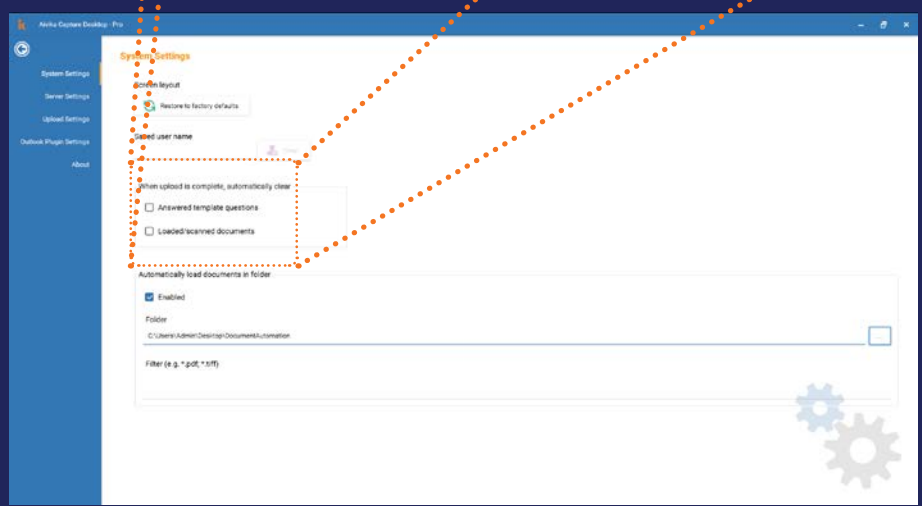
Akika Capture Desktop - Pro

System Settings
Server Settings
Upload Settings
Outlook Plugin Settings
About

System Settings

Screen layout

Restore to factory defaults

Saved user name

Clear

When upload is complete, automatically clear

Answered template questions

Loaded/scanned documents

Automatically load documents in folder

Enabled

Folder

C:\Users\Admin\Desktop\DocumentAutomation

...

Filter (e.g. *.pdf; *.tiff)